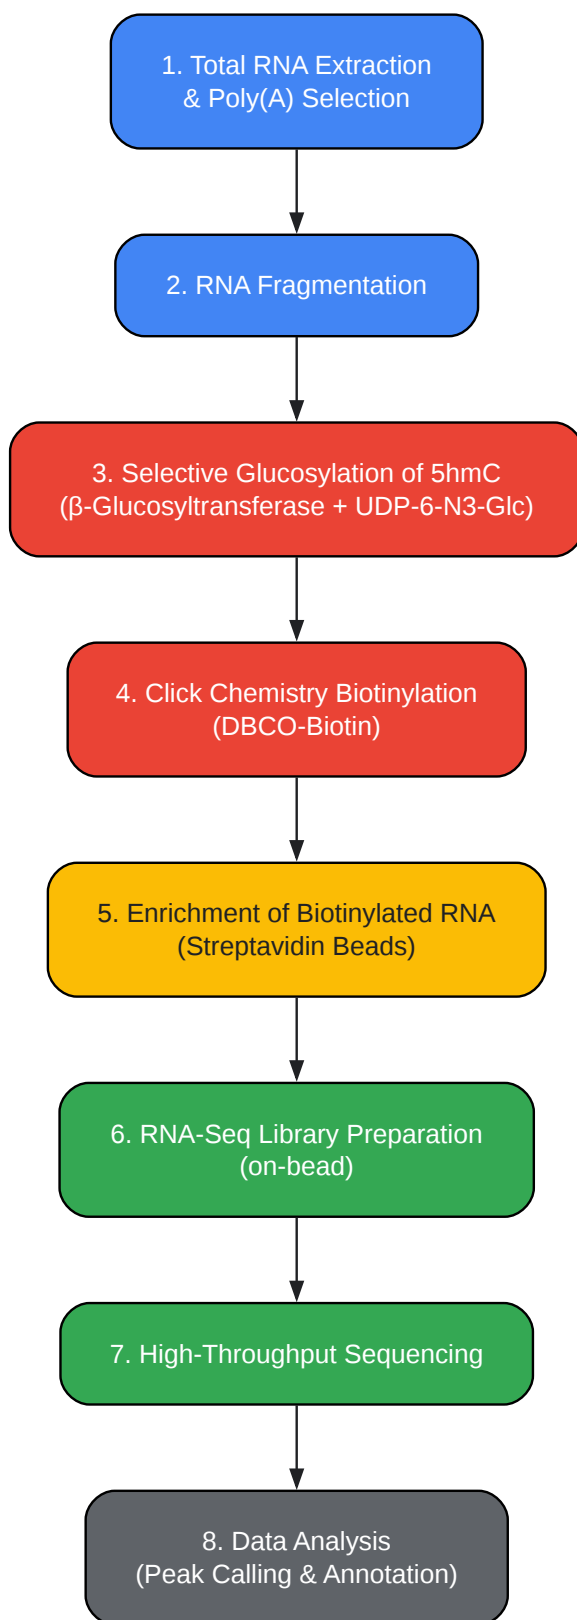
1. Total RNA Extraction
& Poly(A) Selection

2. RNA Fragmentation

3. Selective Glucosylation of 5hmC
(β-Glucosyltransferase + UDP-6-N3-Glc)

4. Click Chemistry Biotinylation
(DBCO-Biotin)

5. Enrichment of Biotinylated RNA
(Streptavidin Beads)

6. RNA-Seq Library Preparation
(on-bead)

7. High-Throughput Sequencing

8. Data Analysis
(Peak Calling & Annotation)